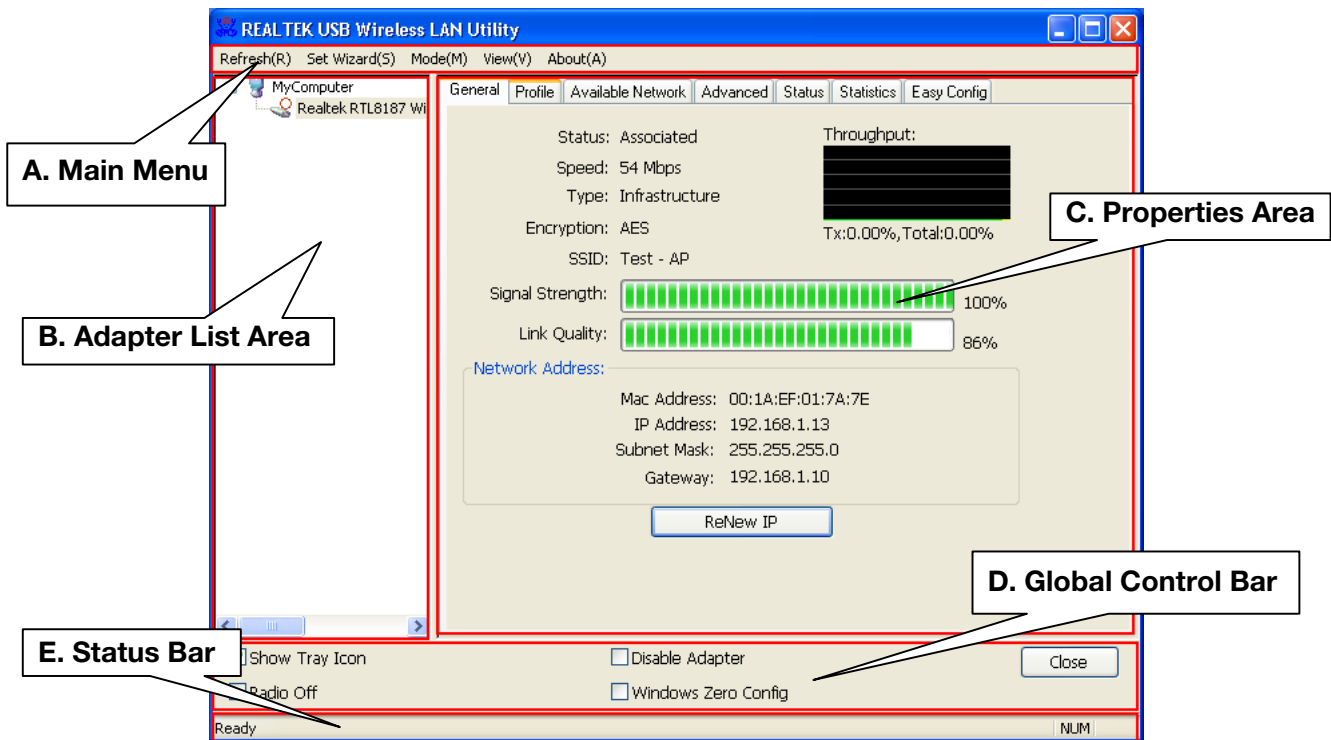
REALTEK USB Wireless LAN Utility

Refresh(R) Set Wizard(S) Mode(M) View(V) About(A)

MyComputer
Realtek RTL8187 Wi

General | Profile | Available Network | Advanced | Status | Statistics | Easy Config

Status: Associated
Speed: 54 Mbps
Type: Infrastructure
Encryption: AES
SSID: Test - AP

Throughput:
Tx:0.00%,Total:0.00%

Signal Strength: 100%
Link Quality: 86%

Network Address:
Mac Address: 00:1A:EF:01:7A:7E
IP Address: 192.168.1.13
Subnet Mask: 255.255.255.0
Gateway: 192.168.1.10

ReNew IP

A. Main Menu

B. Adapter List Area

C. Properties Area

D. Global Control Bar

E. Status Bar

Show Tray Icon
Radio Off
Disable Adapter
Windows Zero Config
Close

Ready
NUM